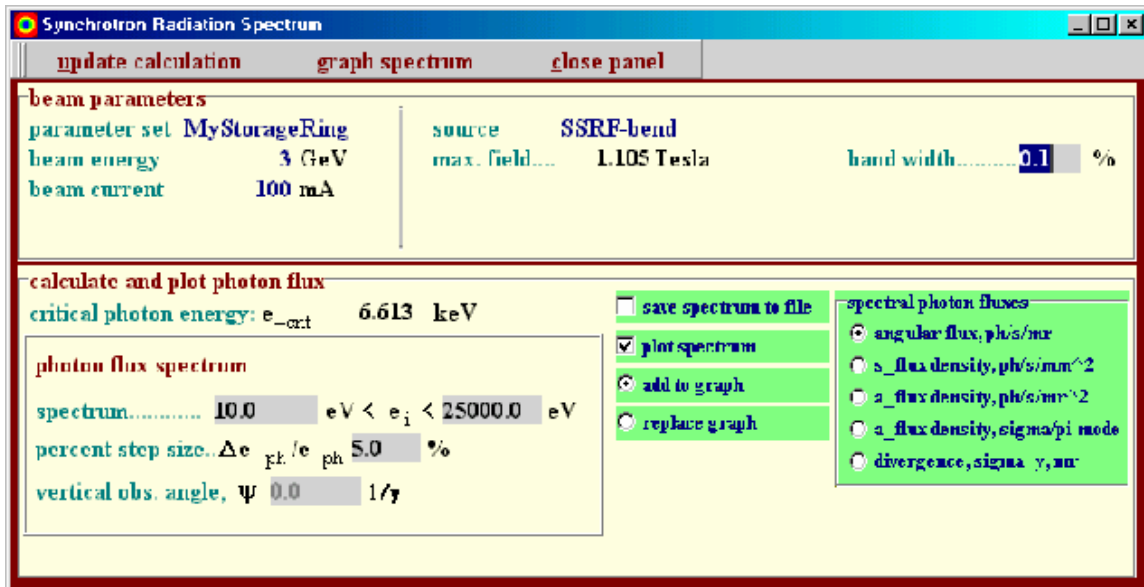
Synchrotron Radiation Spectrum

update calculation graph spectrum close panel

beam parameters
parameter set MyStorageRing
beam energy 3 GeV
beam current 100 mA
source SSRF-bend
max. field.... 1.105 Tesla
band width.......... 0.1 %

calculate and plot photon flux
critical photon energy: $e_{crit}$ 6.613 keV

photon flux spectrum
spectrum........... 10.0 eV < $e_i$ < 25000.0 eV
percent step size.. $\Delta e_{ph}/e_{ph}$ 5.0 %
vertical obs. angle, $\psi$ 0.0 1/$\gamma$

save spectrum to file
plot spectrum
add to graph
replace graph

spectral photon fluxes
angular flux, ph/s/mr
s_flux density, ph/s/mm^2
a_flux density, ph/s/mr^2
a_flux density, sigma/pi mode
divergence, sigma_y, mr